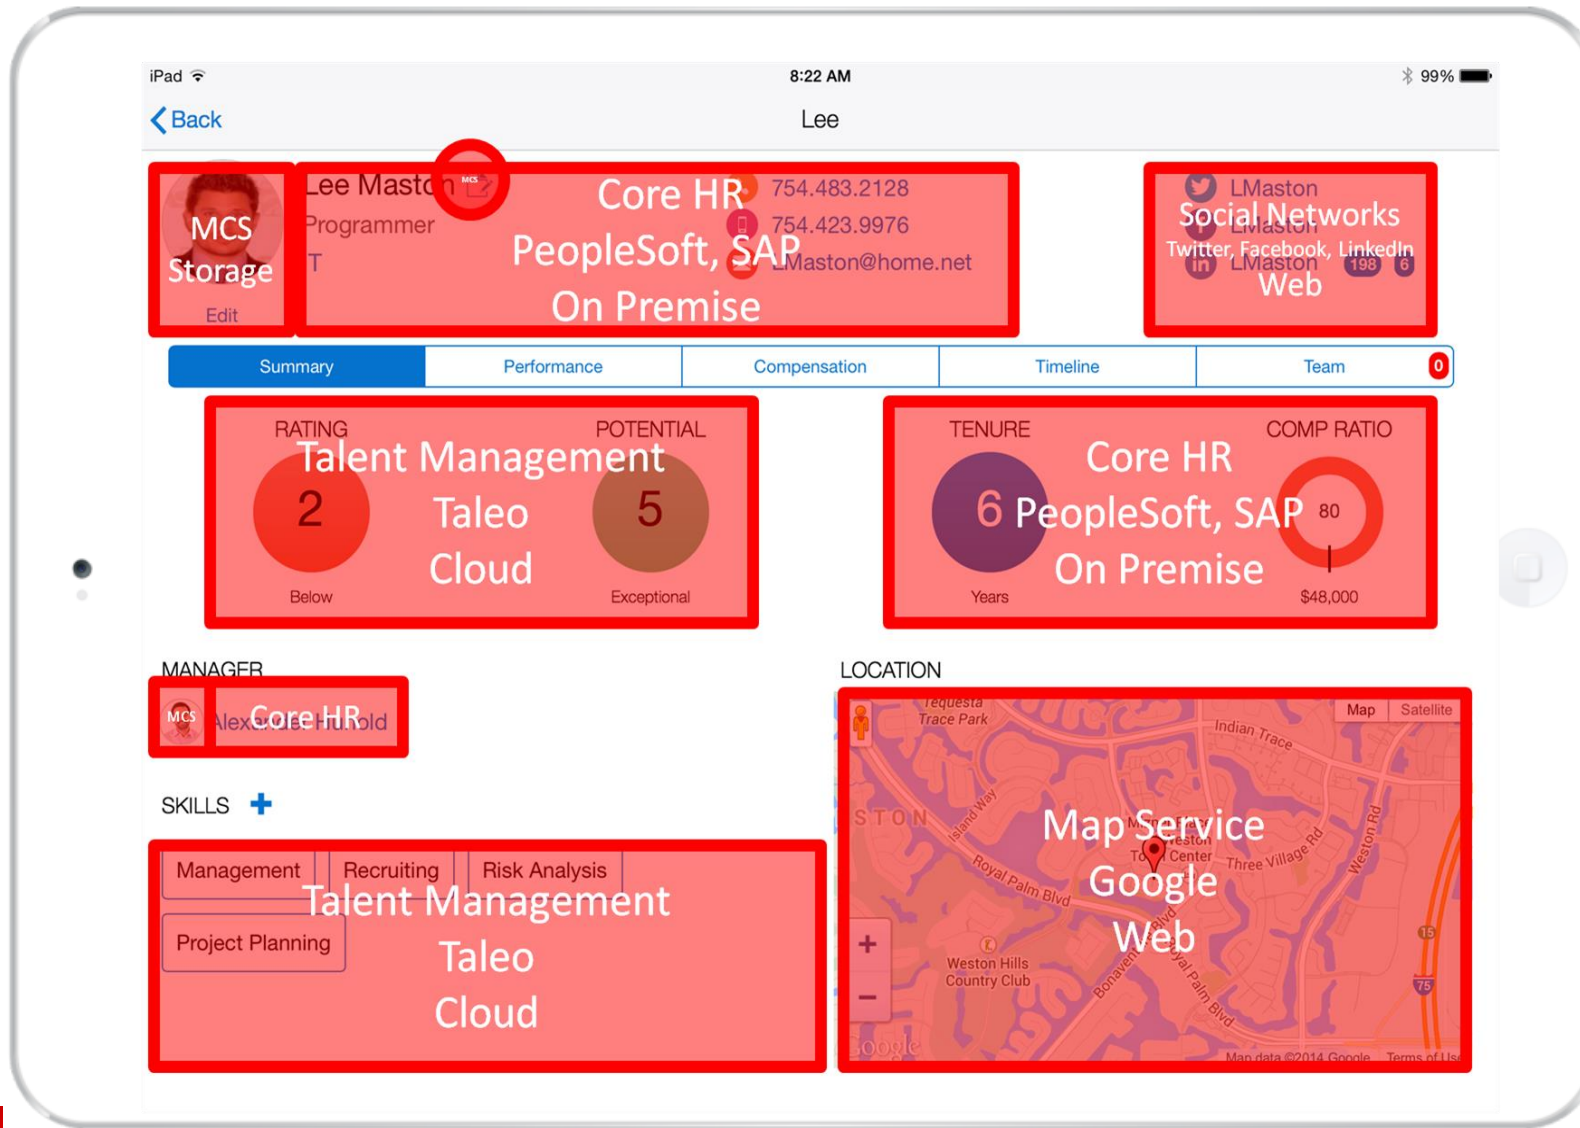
iPad 8:22 AM 99%

Back Lee

MCS Storage
Edit

Lee Maston MCS
Programmer
IT

Core HR
PeopleSoft, SAP
On Premise

754.483.2128
754.423.9976
LMaston@home.net

LMaston
LMaston
LMaston 198 6
Social Networks
Twitter, Facebook, LinkedIn
Web

Summary | Performance | Compensation | Timeline | Team 0

RATING POTENTIAL
Talent Management
Taleo
Cloud
2 5
Below Exceptional

TENURE COMP RATIO
Core HR
PeopleSoft, SAP
On Premise
6 80
Years $48,000

MANAGER
MCS Alexander Hurbold
Core HR

SKILLS +

Management | Recruiting | Risk Analysis
Project Planning
Talent Management
Taleo
Cloud

LOCATION
Map Satellite
Tequesta Trace Park
Indian Trace
Island Way
Royal Palm Blvd
Weston Town Center
Three Village Rd
Weston Rd
Weston Hills Country Club
Bonaventure Blvd
Royal Palm Blvd
STON
Map Service
Google
Web
+
−
Google
Map data ©2014 Google Terms of Use